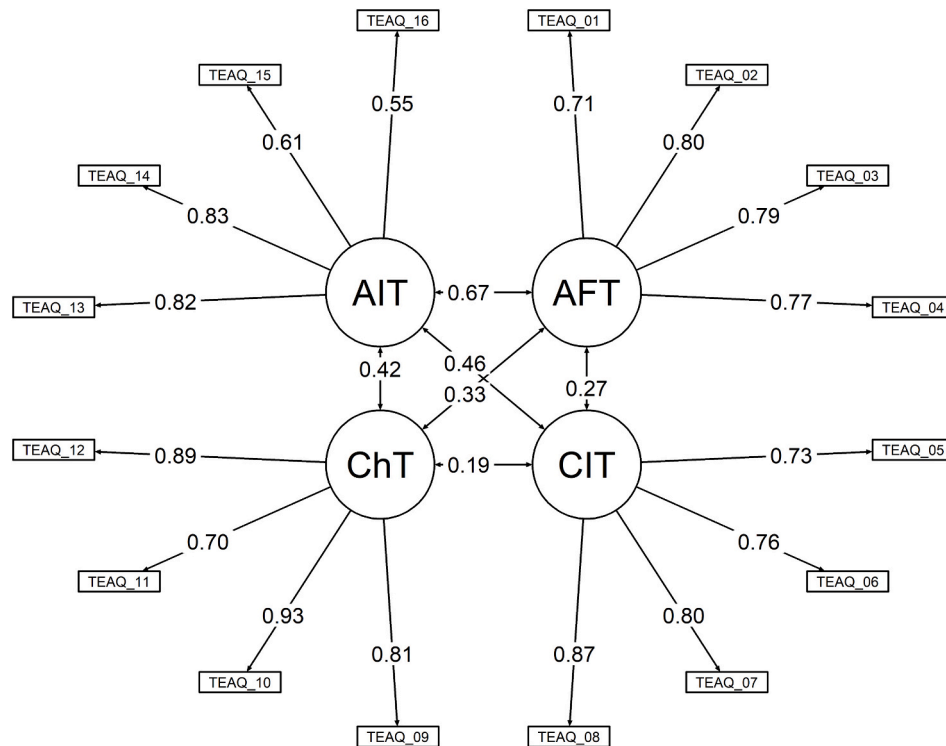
TEAQ_16
TEAQ_01
TEAQ_15
TEAQ_02
0.55
0.71
0.61
0.80
TEAQ_14
TEAQ_03
0.83
0.79
TEAQ_13
0.82
AIT
0.67
AFT
0.77
TEAQ_04
0.46
0.42
0.33
0.27
TEAQ_12
0.89
ChT
0.19
CIT
0.73
TEAQ_05
0.70
0.76
TEAQ_11
TEAQ_06
0.93
0.80
0.81
0.87
TEAQ_10
TEAQ_07
TEAQ_09
TEAQ_08